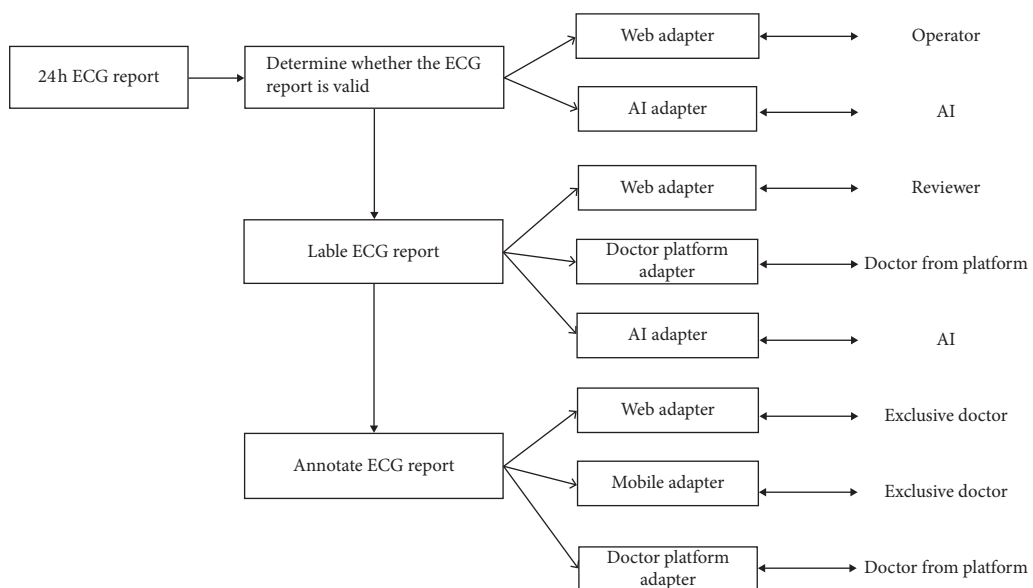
24h ECG report

Determine whether the ECG report is valid

Web adapter

Operator

AI adapter

AI

Web adapter

Reviewer

Lable ECG report

Doctor platform adapter

Doctor from platform

AI adapter

AI

Web adapter

Exclusive doctor

Annotate ECG report

Mobile adapter

Exclusive doctor

Doctor platform adapter

Doctor from platform